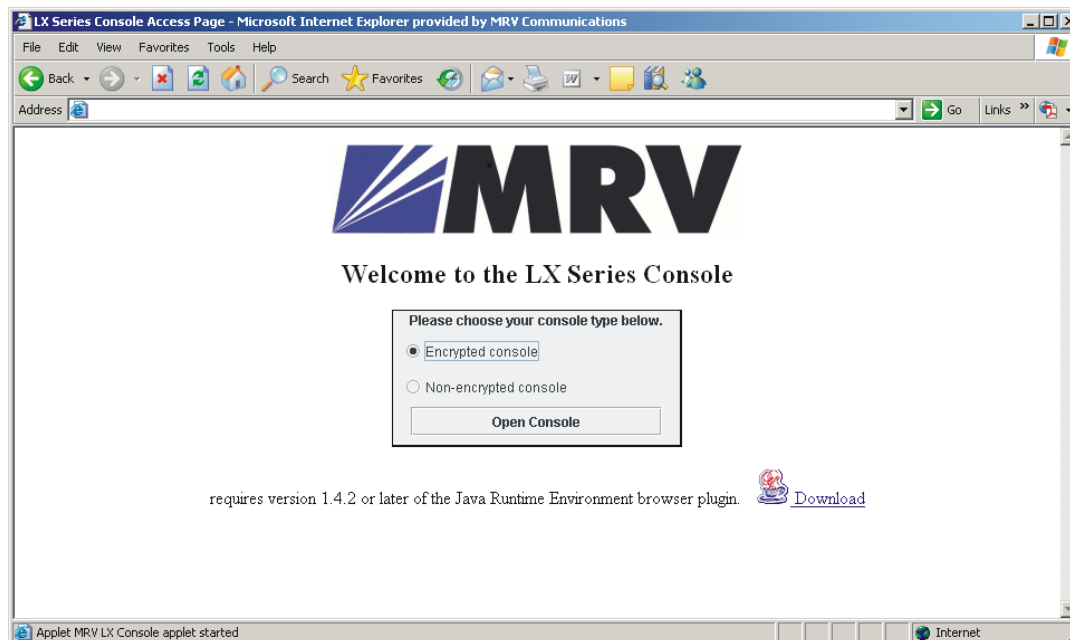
LX Series Console Access Page - Microsoft Internet Explorer provided by MRV Communications

File Edit View Favorites Tools Help

Back Search Favorites

Address Go Links »

MRV

Welcome to the LX Series Console

Please choose your console type below.

Encrypted console

Non-encrypted console

Open Console

requires version 1.4.2 or later of the Java Runtime Environment browser plugin. Download

Applet MRV LX Console applet started

Internet